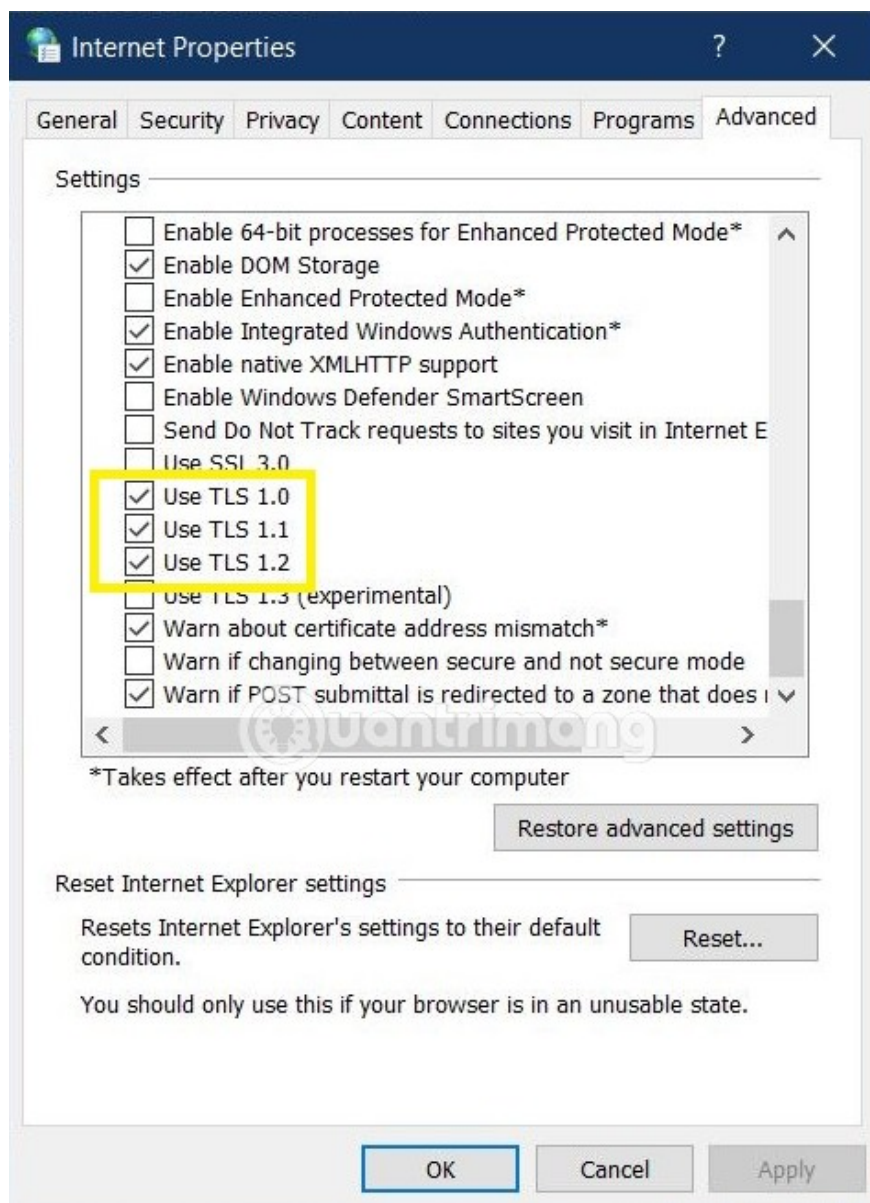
Internet Properties ? ×

General | Security | Privacy | Content | Connections | Programs | Advanced

Settings

Enable 64-bit processes for Enhanced Protected Mode*
Enable DOM Storage
Enable Enhanced Protected Mode*
Enable Integrated Windows Authentication*
Enable native XMLHTTP support
Enable Windows Defender SmartScreen
Send Do Not Track requests to sites you visit in Internet E
Use SSL 3.0
Use TLS 1.0
Use TLS 1.1
Use TLS 1.2
Use TLS 1.3 (experimental)
Warn about certificate address mismatch*
Warn if changing between secure and not secure mode
Warn if POST submittal is redirected to a zone that does

quantrimang

*Takes effect after you restart your computer

Restore advanced settings

Reset Internet Explorer settings

Resets Internet Explorer's settings to their default condition.

Reset...

You should only use this if your browser is in an unusable state.

OK | Cancel | Apply